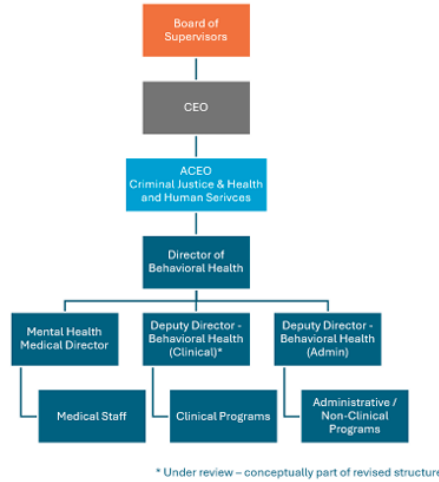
Board of Supervisors

CEO

ACEO
Criminal Justice & Health and Human Serivces

Director of Behavioral Health

Mental Health Medical Director

Deputy Director - Behavioral Health (Clinical)*

Deputy Director - Behavioral Health (Admin)

Medical Staff

Clinical Programs

Administrative / Non-Clinical Programs

* Under review – conceptually part of revised structure